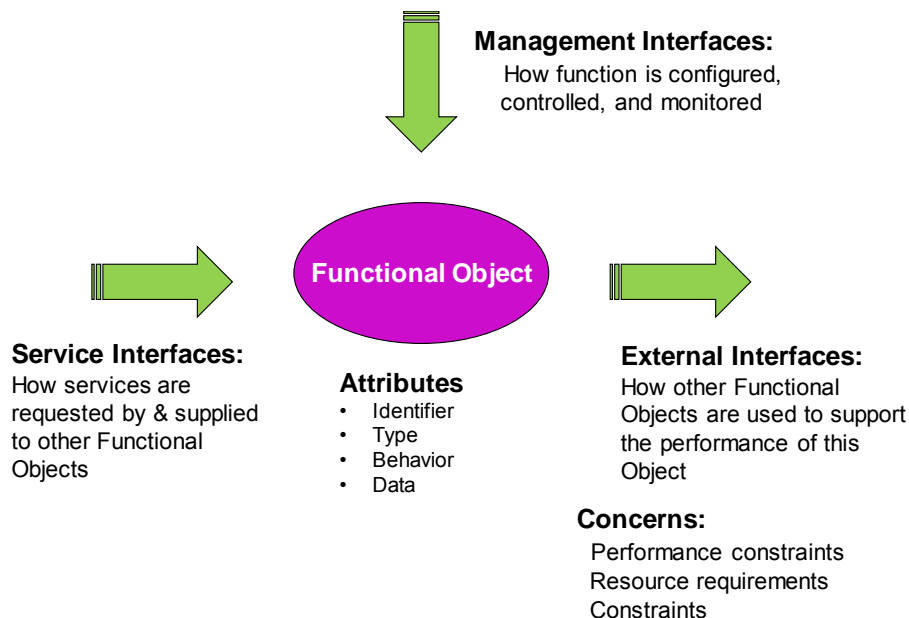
**Management Interfaces:**
How function is configured, controlled, and monitored

Functional Object

**Service Interfaces:**
How services are requested by & supplied to other Functional Objects

**Attributes**
- Identifier
- Type
- Behavior
- Data

**External Interfaces:**
How other Functional Objects are used to support the performance of this Object

**Concerns:**
Performance constraints
Resource requirements
Constraints